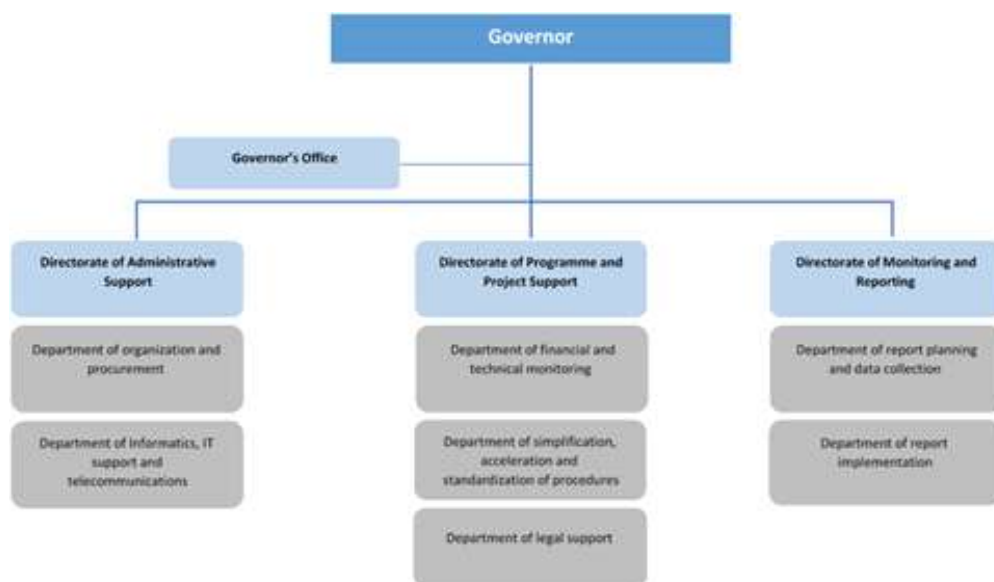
Governor

Governor's Office

Directorate of Administrative Support

Department of organization and procurement

Department of Informatics, IT support and telecommunications

Directorate of Programme and Project Support

Department of financial and technical monitoring

Department of simplification, acceleration and standardization of procedures

Department of legal support

Directorate of Monitoring and Reporting

Department of report planning and data collection

Department of report implementation